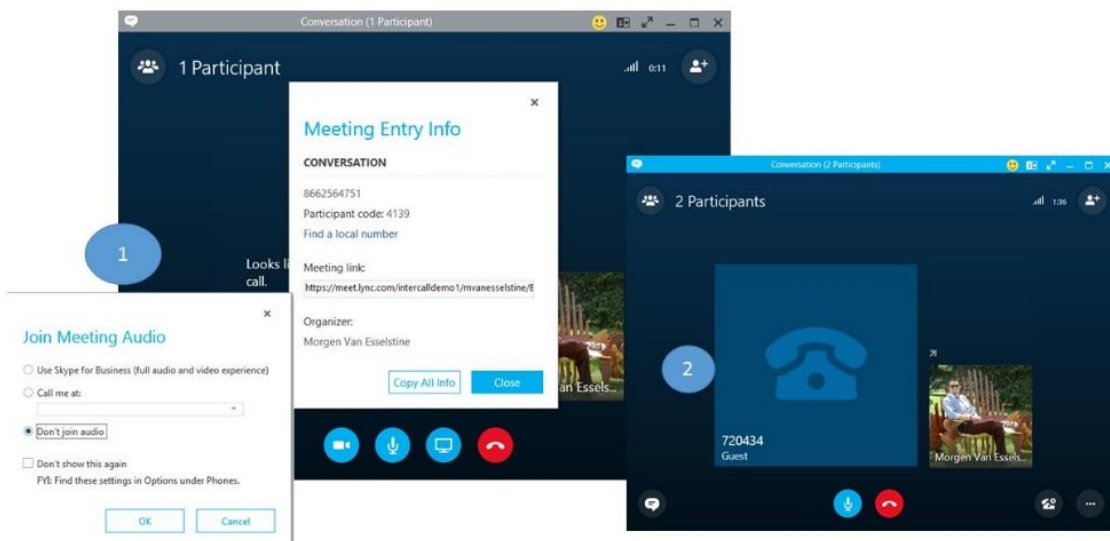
Conversation (1 Participant)

1 Participant

0:11

Meeting Entry Info

CONVERSATION

8662564751
Participant code: 4139
Find a local number

Meeting link:
https://meet.lync.com/intercalldemo1/mvanesselstine/E

Organizer:
Morgen Van Esselstine

Copy All Info
Close

Looks li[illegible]
call.

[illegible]an Essels...

1

Join Meeting Audio

Use Skype for Business (full audio and video experience)
Call me at:
Don't join audio

Don't show this again
FYI: Find these settings in Options under Phones.

OK
Cancel

Conversation (2 Participants)

2 Participants

1:36

2

720434
Guest

Morgen Van Essels...